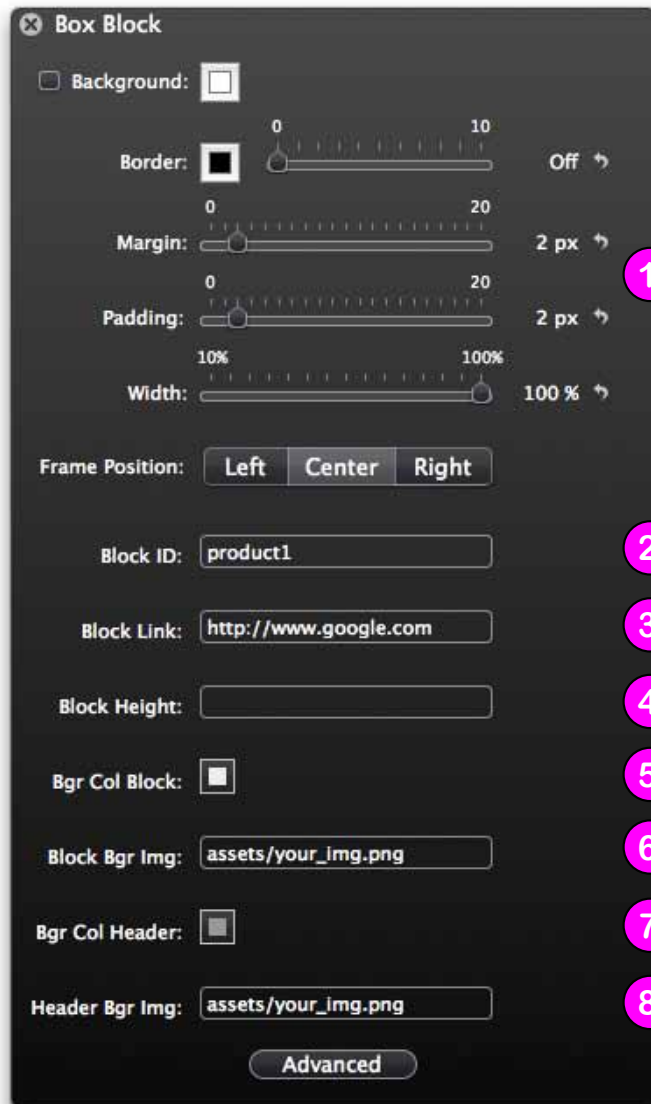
Box Block

Background:

Border: 0 10 Off

Margin: 0 20 2 px

1

Padding: 0 20 2 px

Width: 10% 100% 100 %

Frame Position: Left Center Right

Block ID: product1

2

Block Link: http://www.google.com

3

Block Height:

4

Bgr Col Block:

5

Block Bgr Img: assets/your_img.png

6

Bgr Col Header:

7

Header Bgr Img: assets/your_img.png

8

Advanced